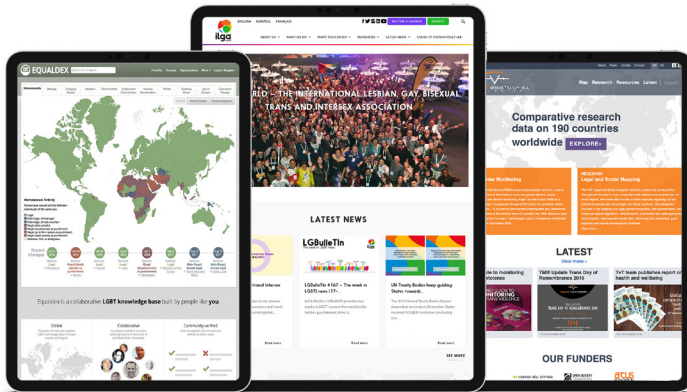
EQUALDEX

Equaldex is a collaborative LGBT knowledge base built by people like you

Global

Collaborative

Community-verified

ilga

BECOME A MEMBER

DONATE

RLD – THE INTERNATIONAL LESBIAN, GAY, BISEXUAL, TRANS AND INTERSEX ASSOCIATION

LATEST NEWS

LGBulleTIn

LGBulleTIn #167 – The week in LGBTI news (17-

UN Treaty Bodies keep guiding States towards

Read more

SEE MORE

Map Research Resources Latest

Comparative research data on 190 countries worldwide

EXPLORE

Legal and Social Mapping

LATEST

View more

TMM Update Trans Day of Remembrance 2019

TvT team publishes report on health and wellbeing

OUR FUNDERS